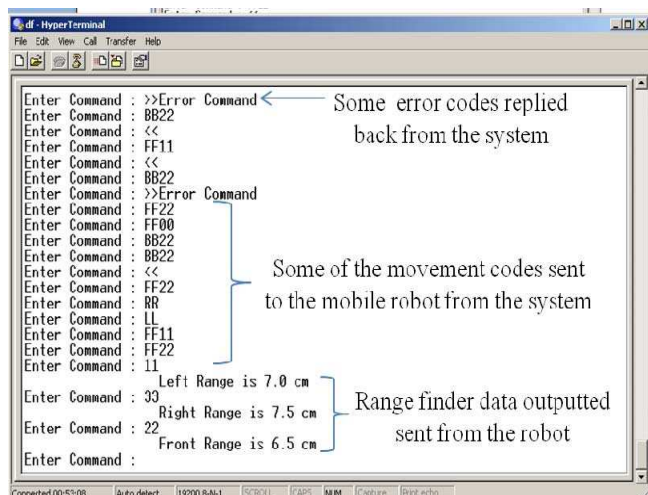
df - HyperTerminal
File Edit View Call Transfer Help

Enter Command : >>Error Command
Enter Command : BB22
Enter Command : <<
Enter Command : FF11
Enter Command : <<
Enter Command : BB22
Enter Command : >>Error Command
Enter Command : FF22
Enter Command : FF00
Enter Command : BB22
Enter Command : BB22
Enter Command : <<
Enter Command : FF22
Enter Command : RR
Enter Command : LL
Enter Command : FF11
Enter Command : FF22
Enter Command : 11
Left Range is 7.0 cm
Enter Command : 33
Right Range is 7.5 cm
Enter Command : 22
Front Range is 6.5 cm
Enter Command :

Some error codes replied back from the system

Some of the movement codes sent to the mobile robot from the system

Range finder data outputted sent from the robot

Connected 00:53:08 Auto detect 19200 8-N-1 SCROLL CAPS NUM Capture Print echo